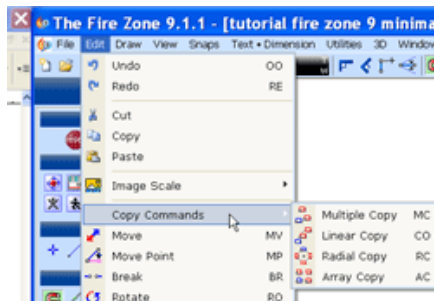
The Fire Zone 9.1.1 - [tutorial fire zone 9 minima

File Edit Draw View Snaps Text • Dimension Utilities 3D Window

Undo OO
Redo RE
Cut
Copy
Paste
Image Scale
Copy Commands
Move MV
Move Point MP
Break BR
Rotate RO

Multiple Copy MC
Linear Copy CO
Radial Copy RC
Array Copy AC